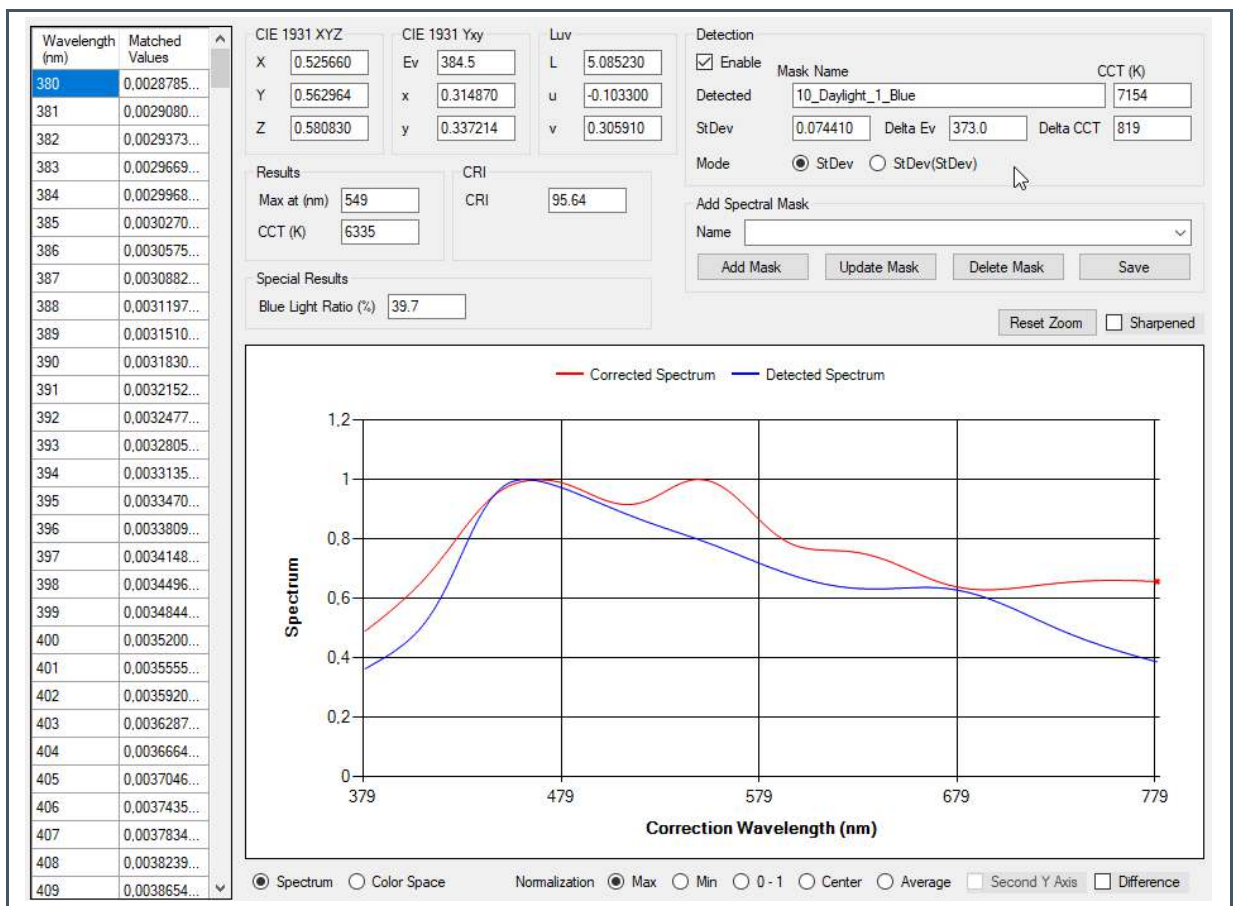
| Wavelength (nm) | Matched Values |
|---|---|
| 380 | 0,0028785... |
| 381 | 0,0029080... |
| 382 | 0,0029373... |
| 383 | 0,0029669... |
| 384 | 0,0029968... |
| 385 | 0,0030270... |
| 386 | 0,0030575... |
| 387 | 0,0030882... |
| 388 | 0,0031197... |
| 389 | 0,0031510... |
| 390 | 0,0031830... |
| 391 | 0,0032152... |
| 392 | 0,0032477... |
| 393 | 0,0032805... |
| 394 | 0,0033135... |
| 395 | 0,0033470... |
| 396 | 0,0033809... |
| 397 | 0,0034148... |
| 398 | 0,0034496... |
| 399 | 0,0034844... |
| 400 | 0,0035200... |
| 401 | 0,0035555... |
| 402 | 0,0035920... |
| 403 | 0,0036287... |
| 404 | 0,0036664... |
| 405 | 0,0037046... |
| 406 | 0,0037435... |
| 407 | 0,0037834... |
| 408 | 0,0038239... |
| 409 | 0,0038654... |

CIE 1931 XYZ
X 0.525660
Y 0.562964
Z 0.580830

CIE 1931 Yxy
Ev 384.5
x 0.314870
y 0.337214

Luv
L 5.085230
u -0.103300
v 0.305910

Detection
Enable Mask Name CCT (K)
Detected 10_Daylight_1_Blue 7154
StDev 0.074410 Delta Ev 373.0 Delta CCT 819
Mode StDev StDev(StDev)

Results
Max at (nm) 549
CCT (K) 6335

CRI
CRI 95.64

Special Results
Blue Light Ratio (%) 39.7

Add Spectral Mask
Name
Add Mask Update Mask Delete Mask Save

Reset Zoom Sharpened

Corrected Spectrum Detected Spectrum

1,2
1
0,8
0,6
0,4
0,2
0
Spectrum
379 479 579 679 779
Correction Wavelength (nm)

Spectrum Color Space Normalization Max Min 0 - 1 Center Average Second Y Axis Difference